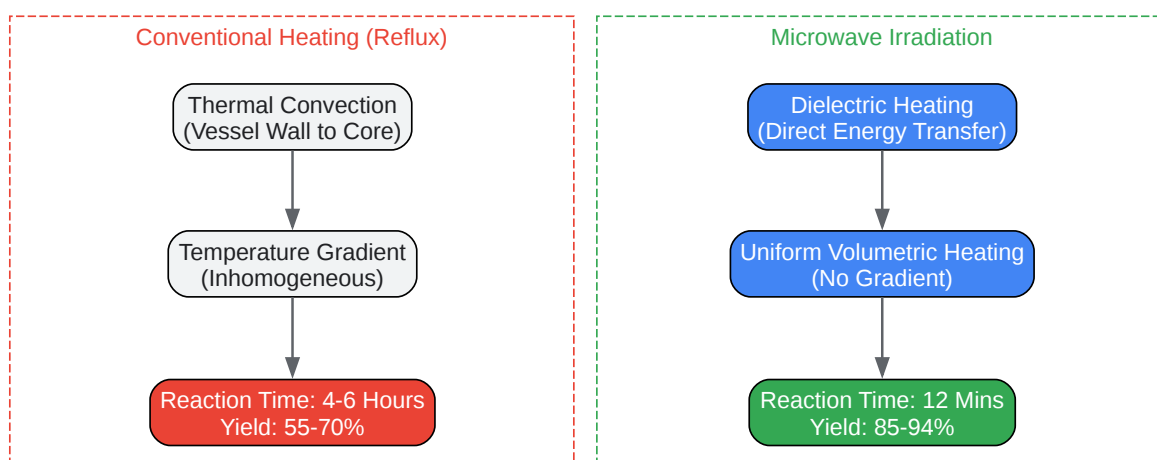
Conventional Heating (Reflux)

Thermal Convection
(Vessel Wall to Core)

Temperature Gradient
(Inhomogeneous)

Reaction Time: 4-6 Hours
Yield: 55-70%

Microwave Irradiation

Dielectric Heating
(Direct Energy Transfer)

Uniform Volumetric Heating
(No Gradient)

Reaction Time: 12 Mins
Yield: 85-94%